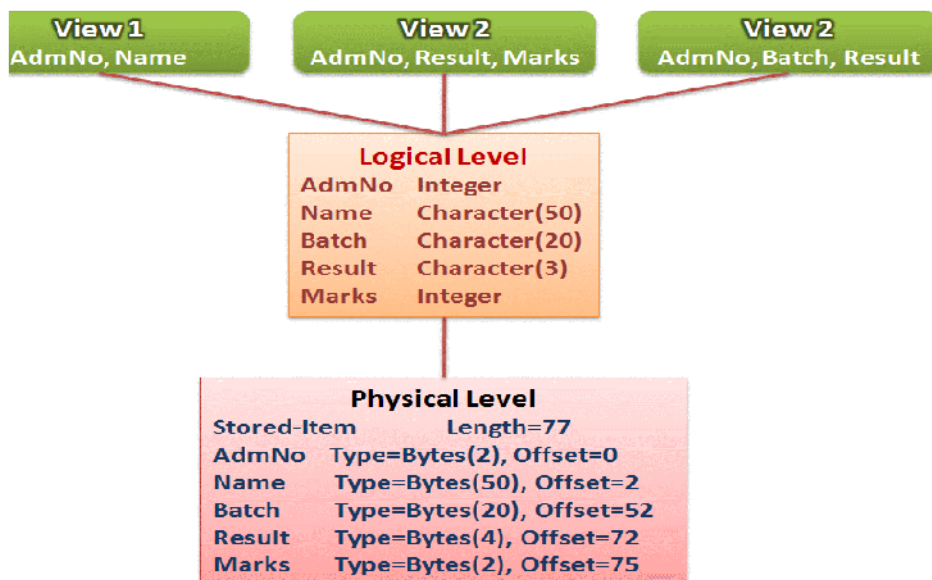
View 1
AdmNo, Name

View 2
AdmNo, Result, Marks

View 2
AdmNo, Batch, Result

Logical Level
AdmNo Integer
Name Character(50)
Batch Character(20)
Result Character(3)
Marks Integer

Physical Level
Stored-Item Length=77
AdmNo Type=Bytes(2), Offset=0
Name Type=Bytes(50), Offset=2
Batch Type=Bytes(20), Offset=52
Result Type=Bytes(4), Offset=72
Marks Type=Bytes(2), Offset=75